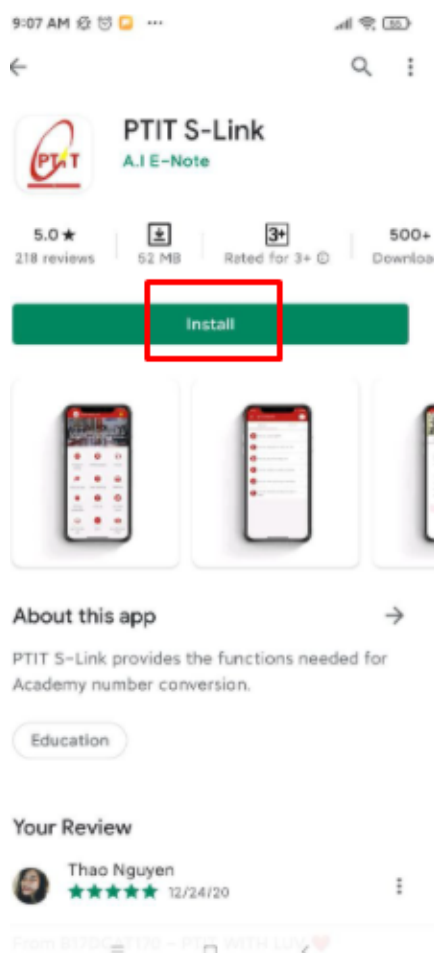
9:07 AM

PTIT S-Link
A.I E-Note

5.0★
218 reviews

62 MB

3+
Rated for 3+

500+
Downloa

Install

About this app

PTIT S-Link provides the functions needed for Academy number conversion.

Education

Your Review

Thao Nguyen
★★★★★ 12/24/20

From B17DCAT170 - PTIT WITH LUV